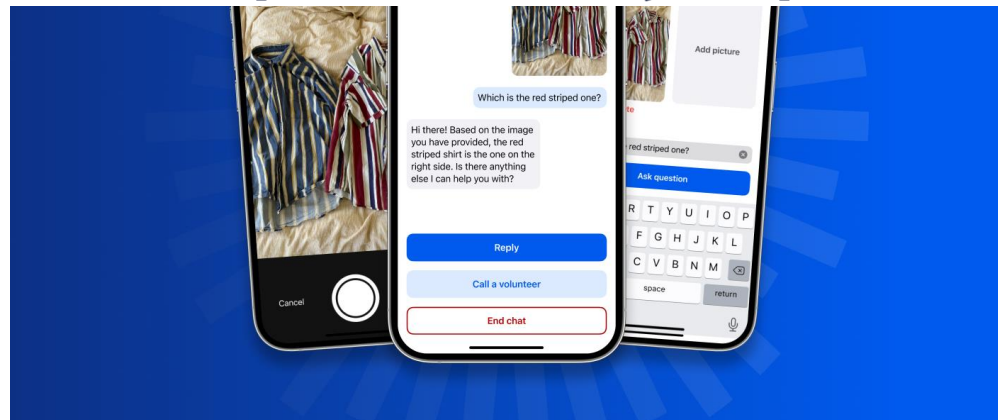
Cancel

Which is the red striped one?

Hi there! Based on the image you have provided, the red striped shirt is the one on the right side. Is there anything else I can help you with?

Reply

Call a volunteer

End chat

Add picture

te

e red striped one?

Ask question

R T Y U I O P

F G H J K L

C V B N M

space

return